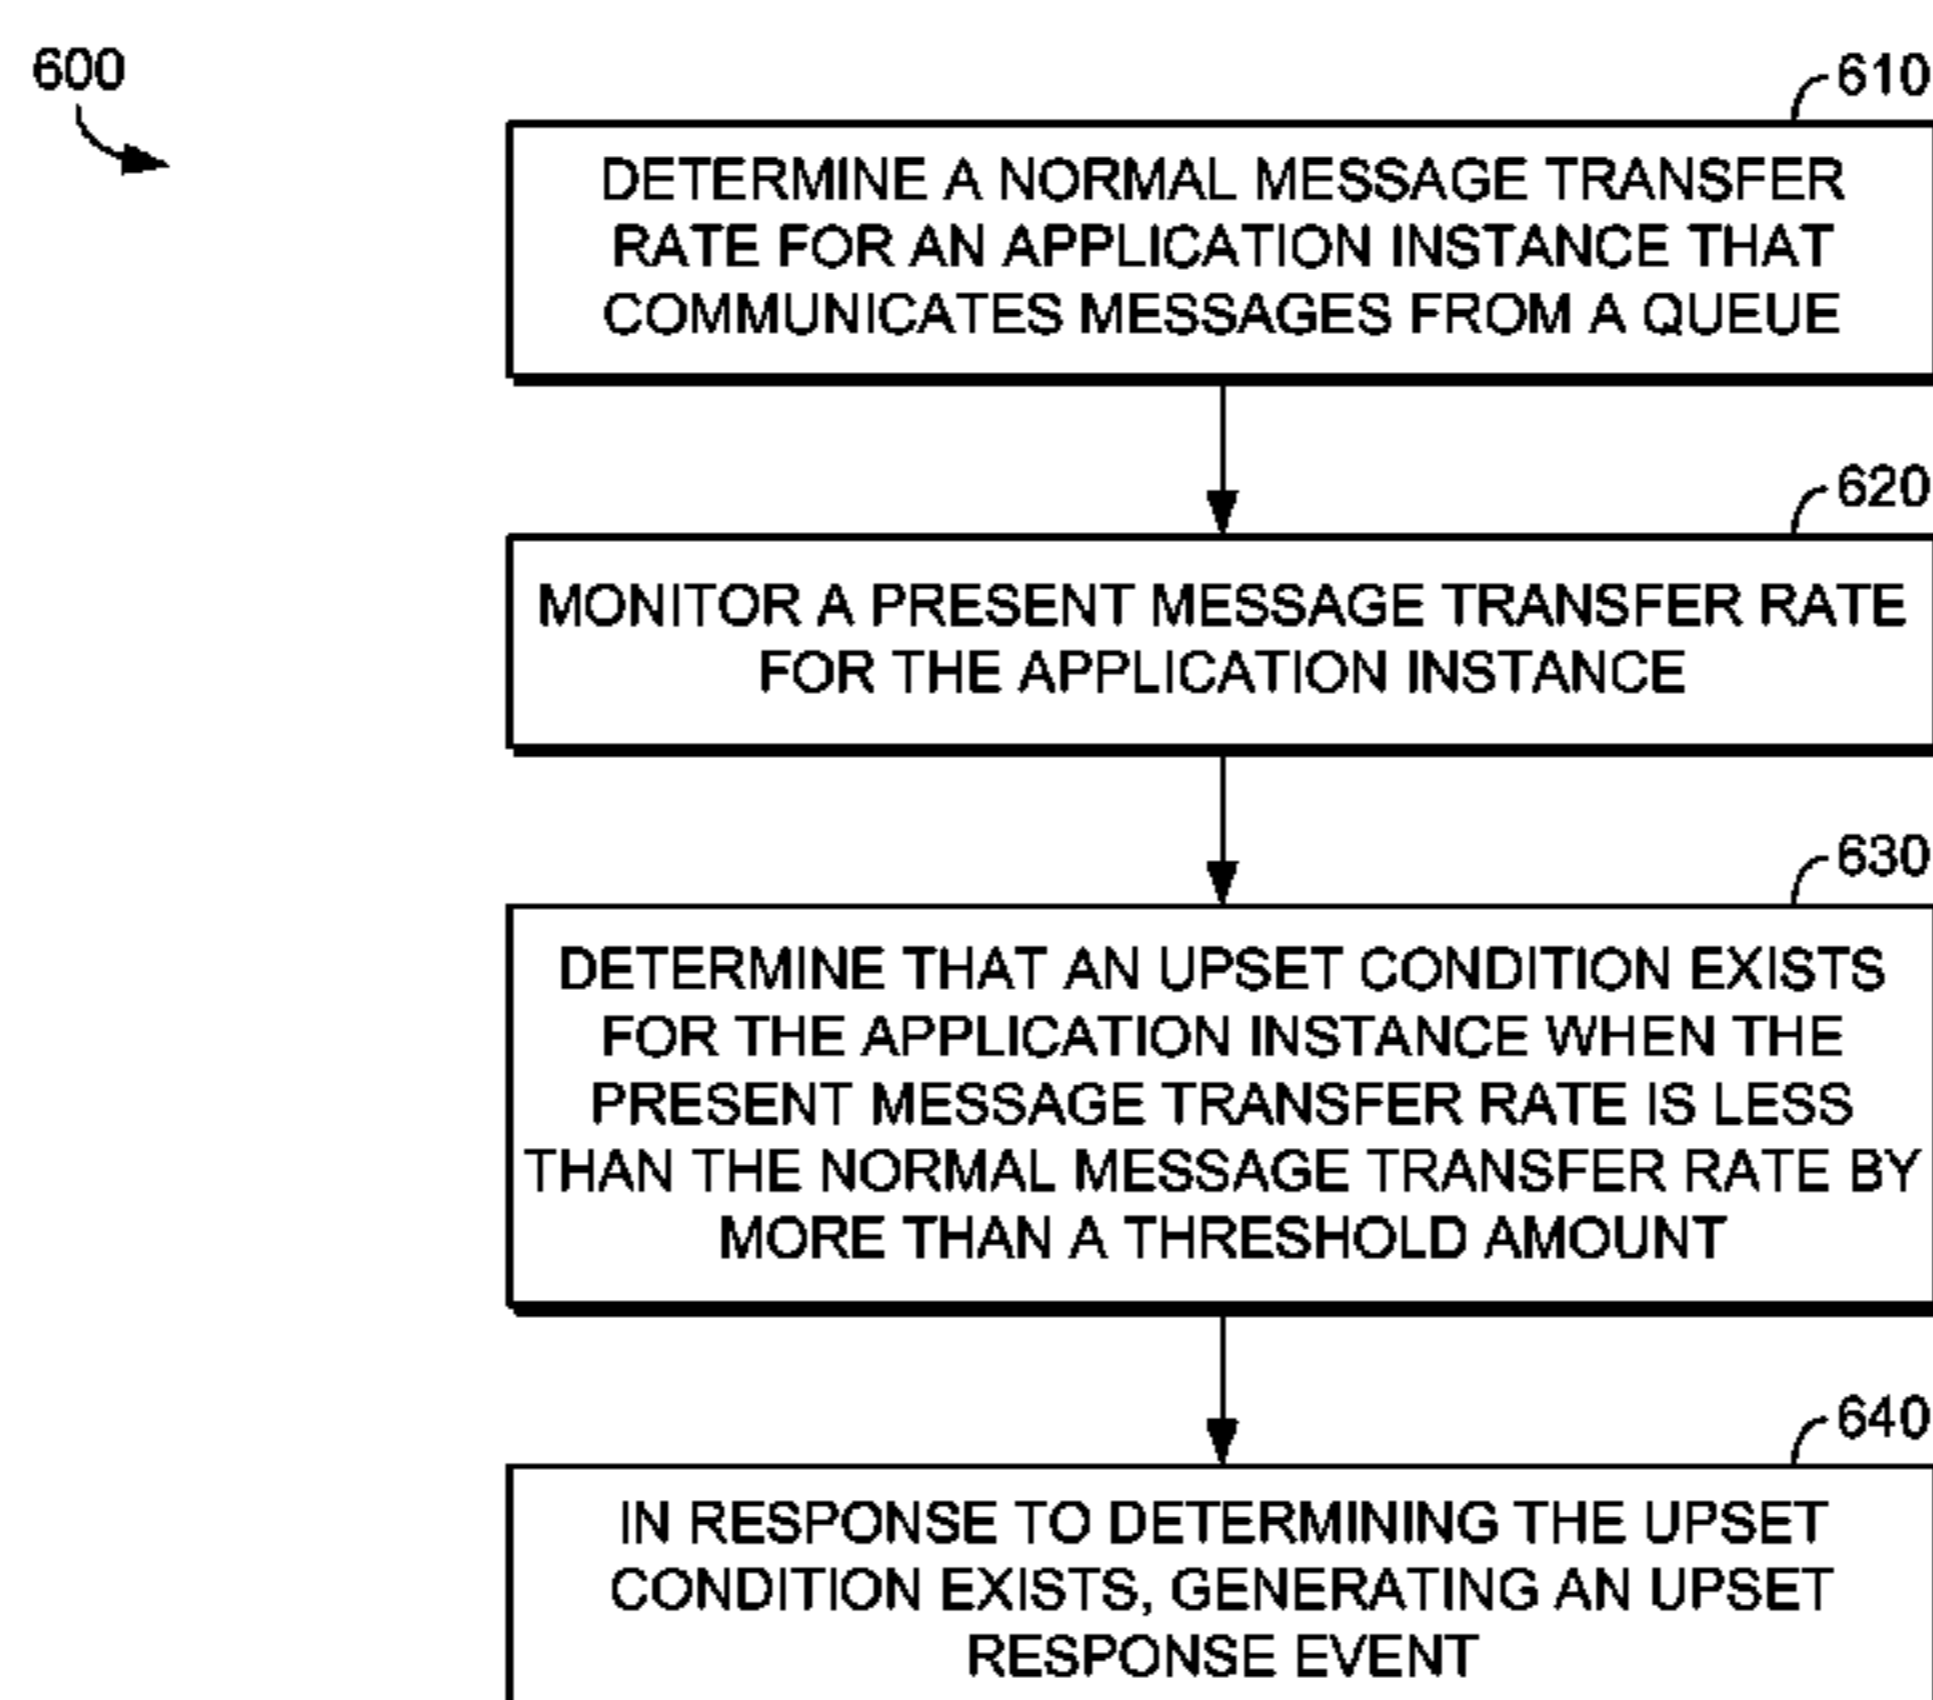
600

610

DETERMINE A NORMAL MESSAGE TRANSFER RATE FOR AN APPLICATION INSTANCE THAT COMMUNICATES MESSAGES FROM A QUEUE

620

MONITOR A PRESENT MESSAGE TRANSFER RATE FOR THE APPLICATION INSTANCE

630

DETERMINE THAT AN UPSET CONDITION EXISTS FOR THE APPLICATION INSTANCE WHEN THE PRESENT MESSAGE TRANSFER RATE IS LESS THAN THE NORMAL MESSAGE TRANSFER RATE BY MORE THAN A THRESHOLD AMOUNT

640

IN RESPONSE TO DETERMINING THE UPSET CONDITION EXISTS, GENERATING AN UPSET RESPONSE EVENT